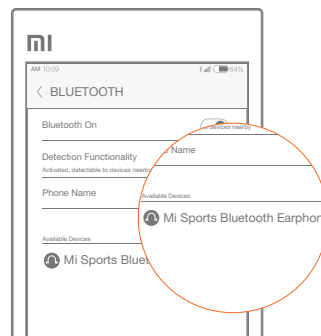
mi

AM 10:09 64%

BLUETOOTH

Bluetooth On

Detection Functionality

Activated, detectable to devices nearby

Phone Name

Available Devices

Mi Sports Blues

devices nearby

Name

Available Devices

Mi Sports Bluetooth Earphor